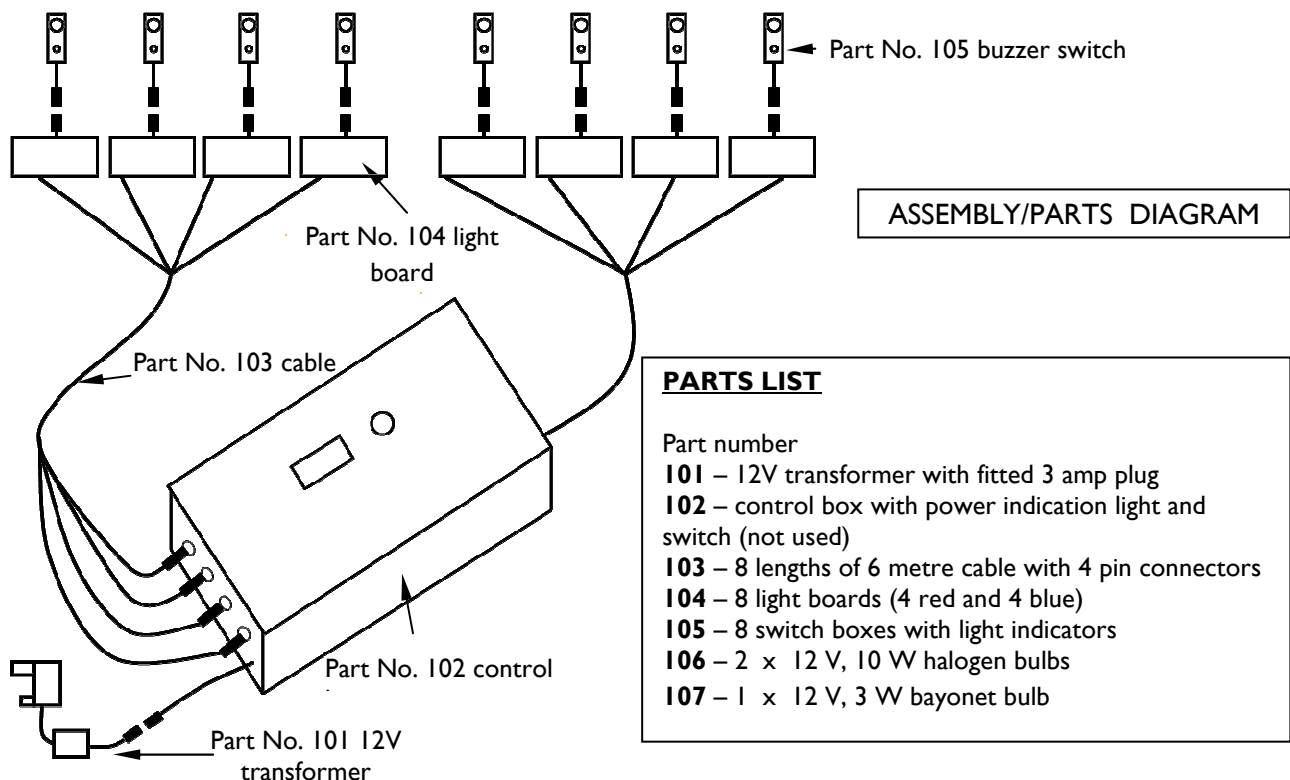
Part No. 105 buzzer switch

ASSEMBLY/PARTS DIAGRAM

Part No. 104 light board

Part No. 103 cable

**PARTS LIST**

Part number
**101** – 12V transformer with fitted 3 amp plug
**102** – control box with power indication light and switch (not used)
**103** – 8 lengths of 6 metre cable with 4 pin connectors
**104** – 8 light boards (4 red and 4 blue)
**105** – 8 switch boxes with light indicators
**106** – 2 x 12 V, 10 W halogen bulbs
**107** – 1 x 12 V, 3 W bayonet bulb

Part No. 102 control

Part No. 101 12V transformer